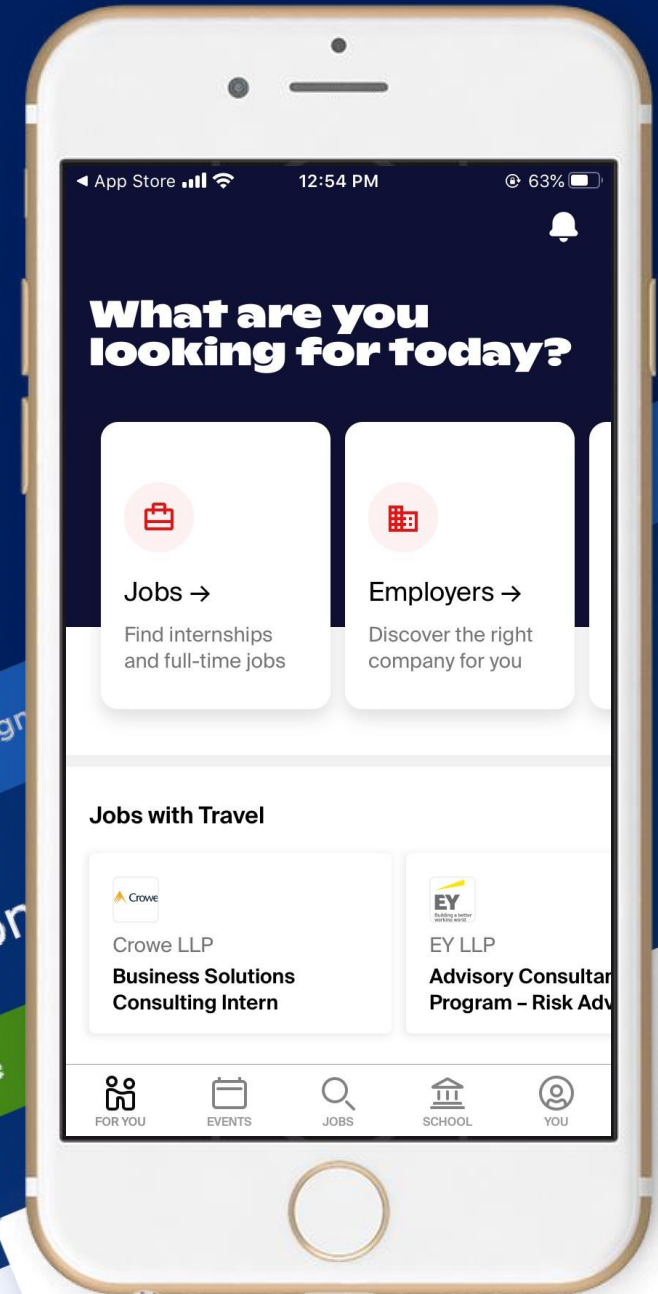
◀ App Store 12:54 PM 63%

What are you looking for today?

Jobs →
Find internships and full-time jobs

Employers →
Discover the right company for you

Jobs with Travel

Crowe
Crowe LLP
Business Solutions Consulting Intern

EY
Building a better working world
EY LLP
Advisory Consultar
Program – Risk Adv

FOR YOU
EVENTS
JOBS
SCHOOL
YOU